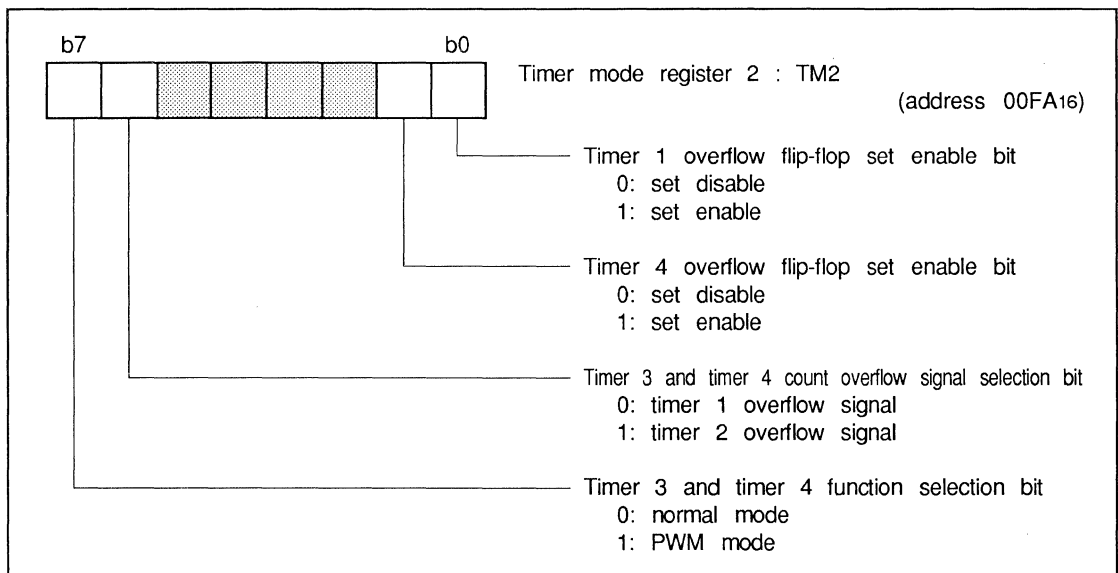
b7 b0

Timer mode register 2 : TM2

(address $00FA_{16}$)

Timer 1 overflow flip-flop set enable bit
0: set disable
1: set enable

Timer 4 overflow flip-flop set enable bit
0: set disable
1: set enable

Timer 3 and timer 4 count overflow signal selection bit
0: timer 1 overflow signal
1: timer 2 overflow signal

Timer 3 and timer 4 function selection bit
0: normal mode
1: PWM mode